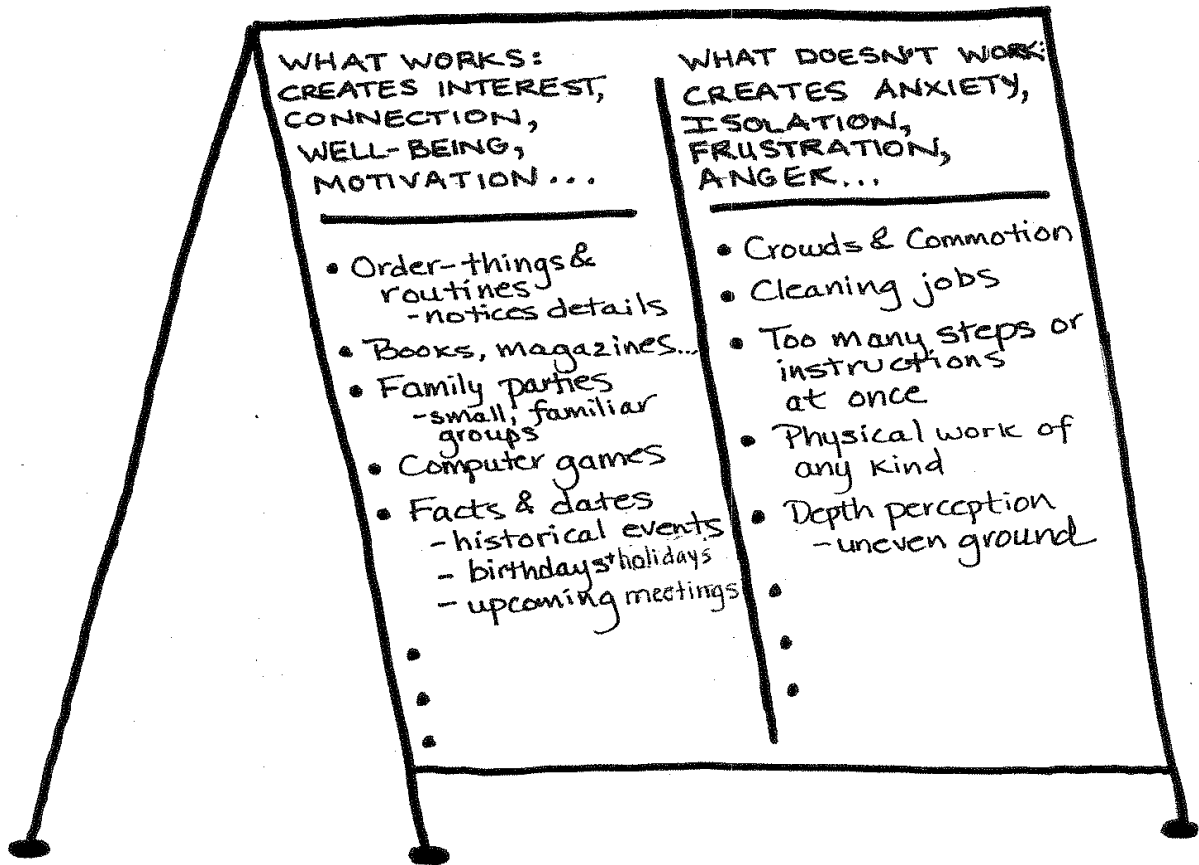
WHAT WORKS: CREATES INTEREST, CONNECTION, WELL-BEING, MOTIVATION...

• Order- things & routines
- notices details
• Books, magazines...
• Family parties
- small, familiar groups
• Computer games
• Facts & dates
- historical events
- birthdays & holidays
- upcoming meetings
•
•
•

WHAT DOESN'T WORK: CREATES ANXIETY, ISOLATION, FRUSTRATION, ANGER...

• Crowds & Commotion
• Cleaning jobs
• Too many steps or instructions at once
• Physical work of any kind
• Depth perception
- uneven ground
•
•
•